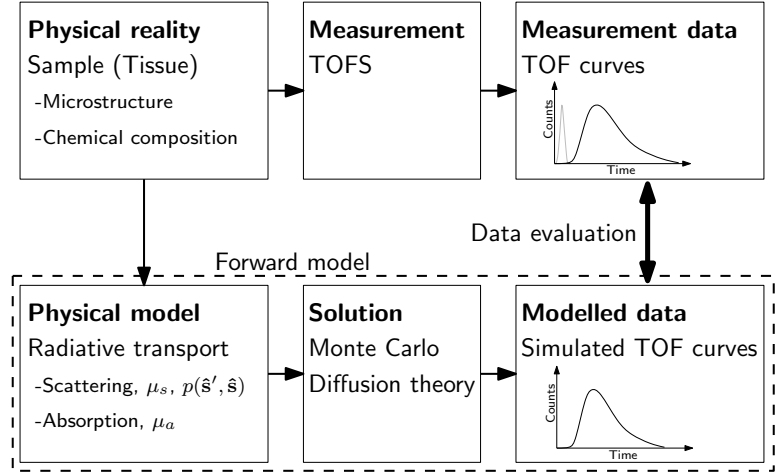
**Physical reality**
Sample (Tissue)
-Microstructure
-Chemical composition

**Measurement**
TOFS

**Measurement data**
TOF curves
Counts
Time

Data evaluation

Forward model

**Physical model**
Radiative transport
-Scattering, $\mu_s$, $p(\hat{\mathbf{s}}', \hat{\mathbf{s}})$
-Absorption, $\mu_a$

**Solution**
Monte Carlo
Diffusion theory

**Modelled data**
Simulated TOF curves
Counts
Time